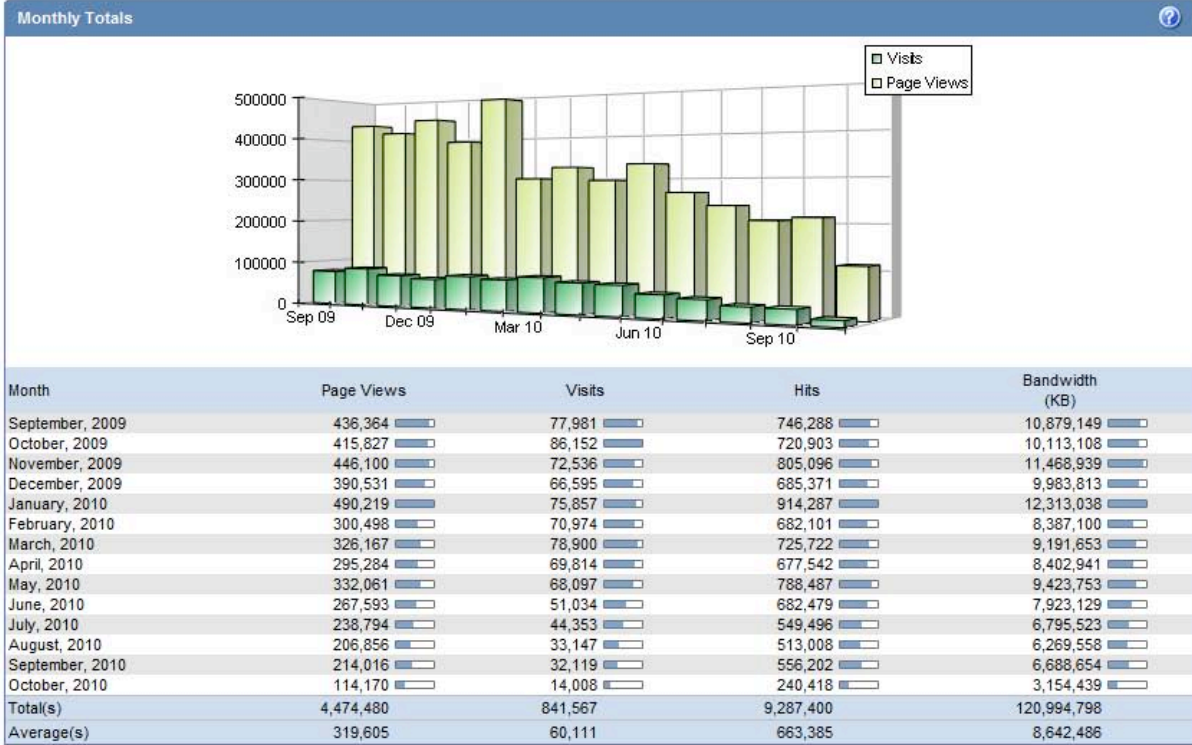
Monthly Totals

Visits
Page Views

500000
400000
300000
200000
100000
0

Sep 09
Dec 09
Mar 10
Jun 10
Sep 10

| Month | Page Views | Visits | Hits | Bandwidth (KB) |
|---|---|---|---|---|
| September, 2009 | 436,364 | 77,981 | 746,288 | 10,879,149 |
| October, 2009 | 415,827 | 86,152 | 720,903 | 10,113,108 |
| November, 2009 | 446,100 | 72,536 | 805,096 | 11,468,939 |
| December, 2009 | 390,531 | 66,595 | 685,371 | 9,983,813 |
| January, 2010 | 490,219 | 75,857 | 914,287 | 12,313,038 |
| February, 2010 | 300,498 | 70,974 | 682,101 | 8,387,100 |
| March, 2010 | 326,167 | 78,900 | 725,722 | 9,191,653 |
| April, 2010 | 295,284 | 69,814 | 677,542 | 8,402,941 |
| May, 2010 | 332,061 | 68,097 | 788,487 | 9,423,753 |
| June, 2010 | 267,593 | 51,034 | 682,479 | 7,923,129 |
| July, 2010 | 238,794 | 44,353 | 549,496 | 6,795,523 |
| August, 2010 | 206,856 | 33,147 | 513,008 | 6,269,558 |
| September, 2010 | 214,016 | 32,119 | 556,202 | 6,688,654 |
| October, 2010 | 114,170 | 14,008 | 240,418 | 3,154,439 |
| Total(s) | 4,474,480 | 841,567 | 9,287,400 | 120,994,798 |
| Average(s) | 319,605 | 60,111 | 663,385 | 8,642,486 |